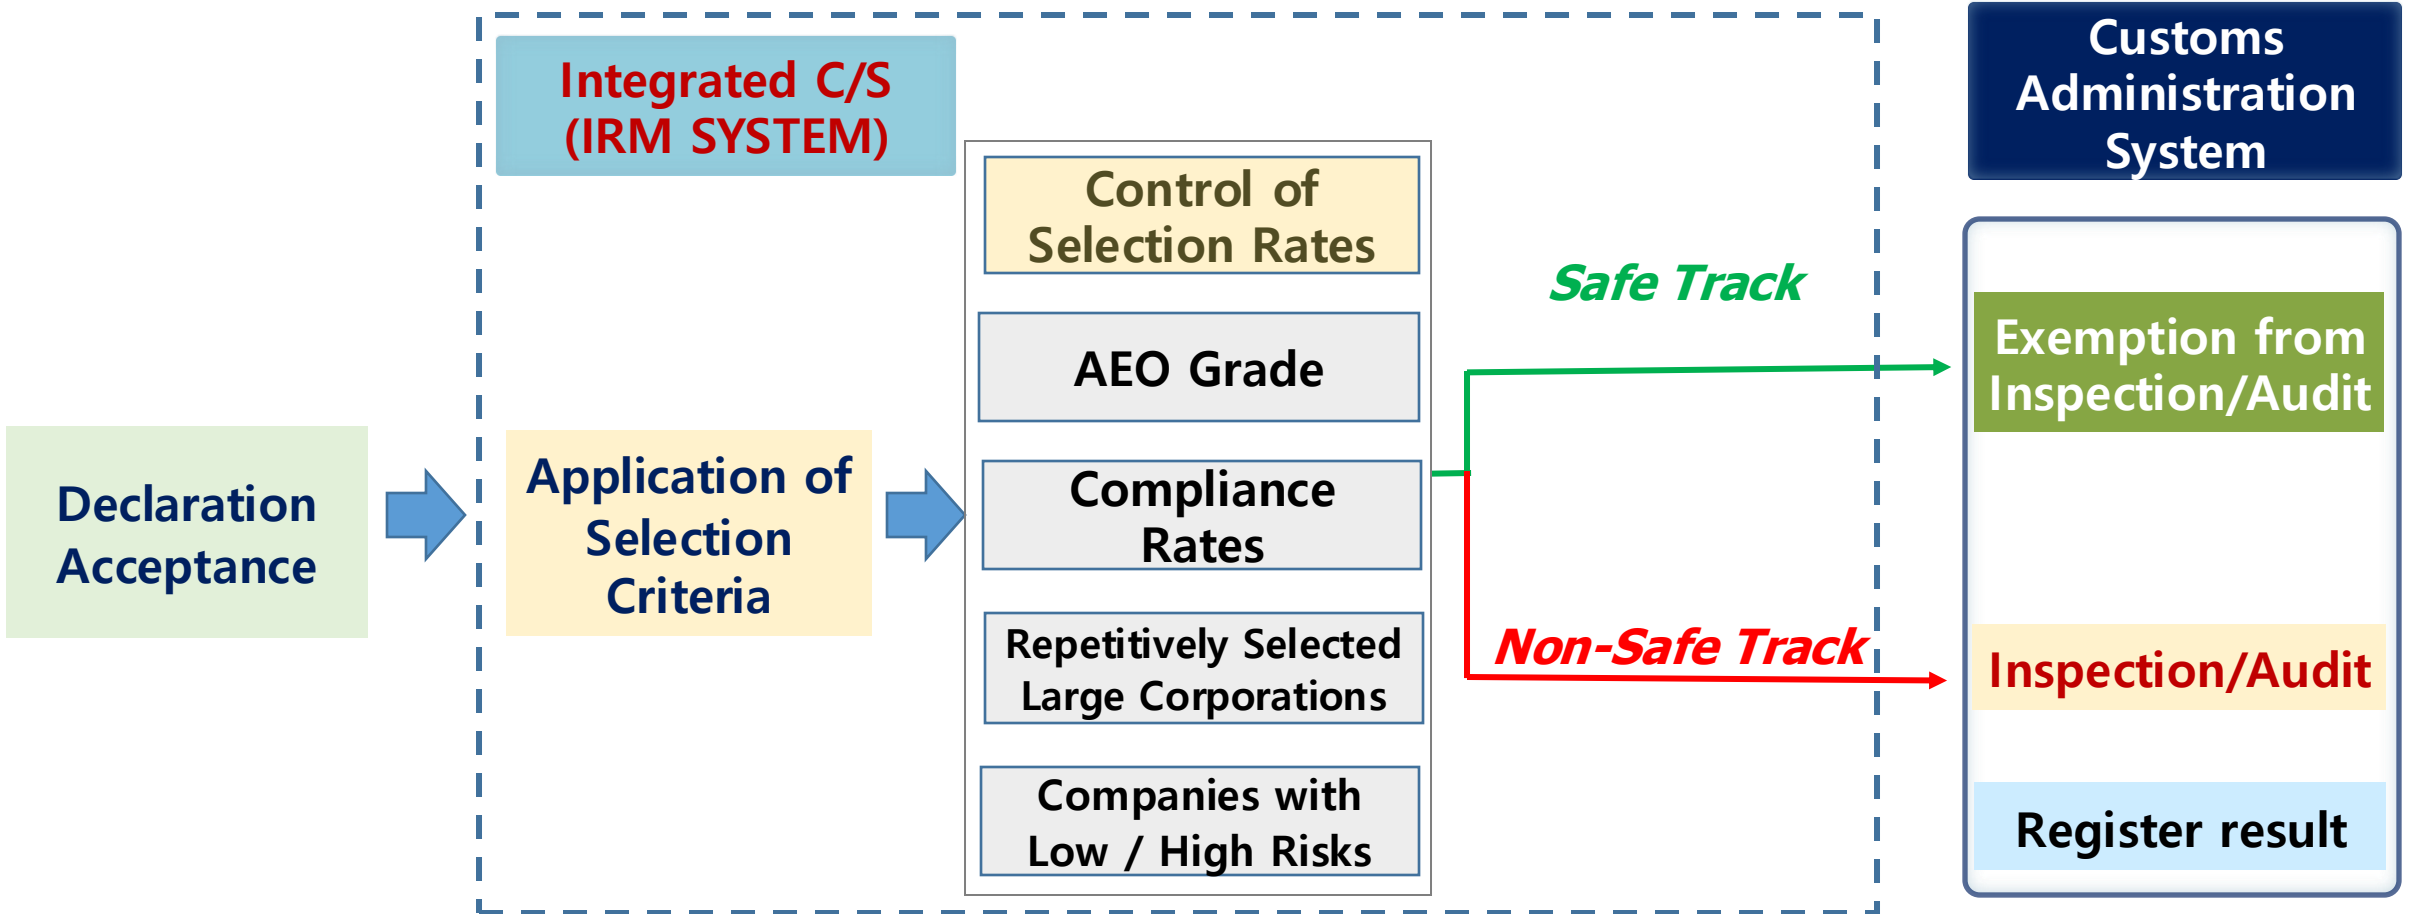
Integrated C/S
(IRM SYSTEM)

Customs Administration System

Declaration Acceptance

Application of Selection Criteria

Control of Selection Rates

AEO Grade

Compliance Rates

Repetitively Selected Large Corporations

Companies with Low / High Risks

Safe Track

Non-Safe Track

Exemption from Inspection/Audit

Inspection/Audit

Register result